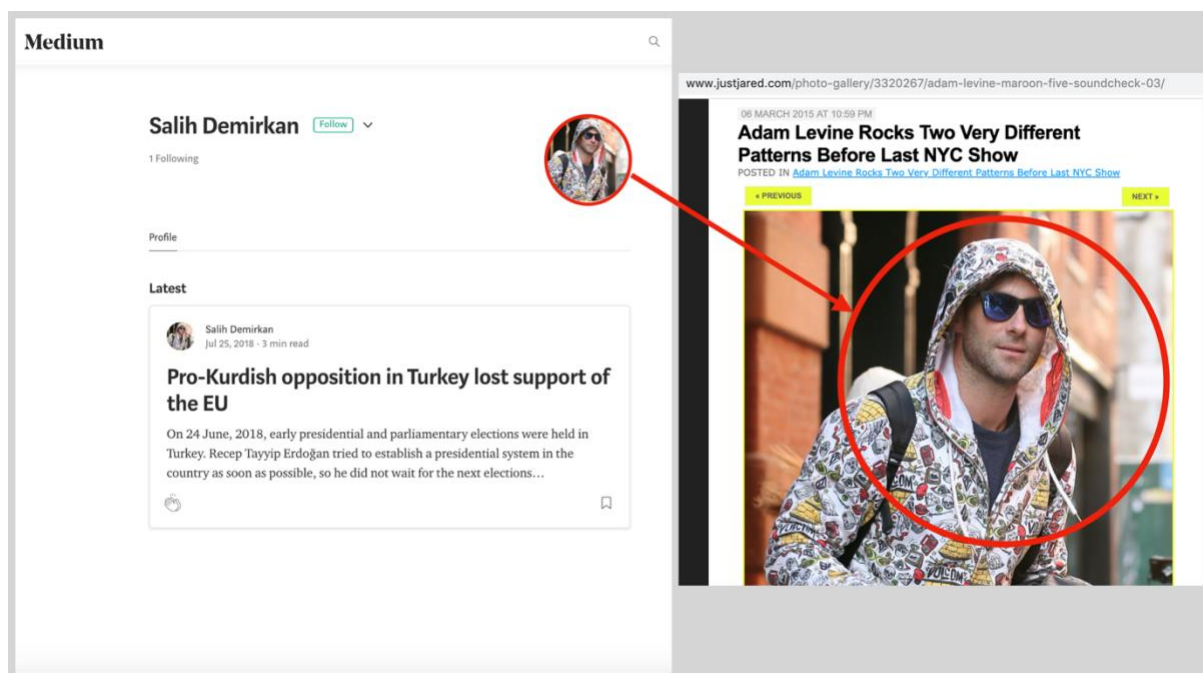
Medium

Salih Demirkan Follow

1 Following

Profile

Latest

Salih Demirkan
Jul 25, 2018 · 3 min read

Pro-Kurdish opposition in Turkey lost support of the EU

On 24 June, 2018, early presidential and parliamentary elections were held in Turkey. Recep Tayyip Erdoğan tried to establish a presidential system in the country as soon as possible, so he did not wait for the next elections…

www.justjared.com/photo-gallery/3320267/adam-levine-maroon-five-soundcheck-03/

06 MARCH 2015 AT 10:59 PM

Adam Levine Rocks Two Very Different Patterns Before Last NYC Show

POSTED IN Adam Levine Rocks Two Very Different Patterns Before Last NYC Show

« PREVIOUS

NEXT »